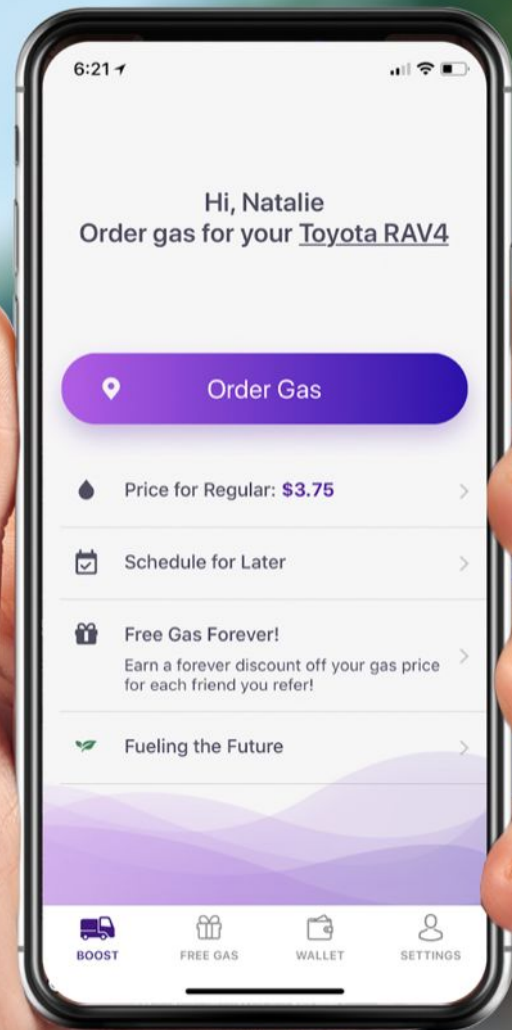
6:21

Hi, Natalie
Order gas for your Toyota RAV4

Order Gas

Price for Regular: $3.75

Schedule for Later

Free Gas Forever!
Earn a forever discount off your gas price for each friend you refer!

Fueling the Future

BOOST
FREE GAS
WALLET
SETTINGS